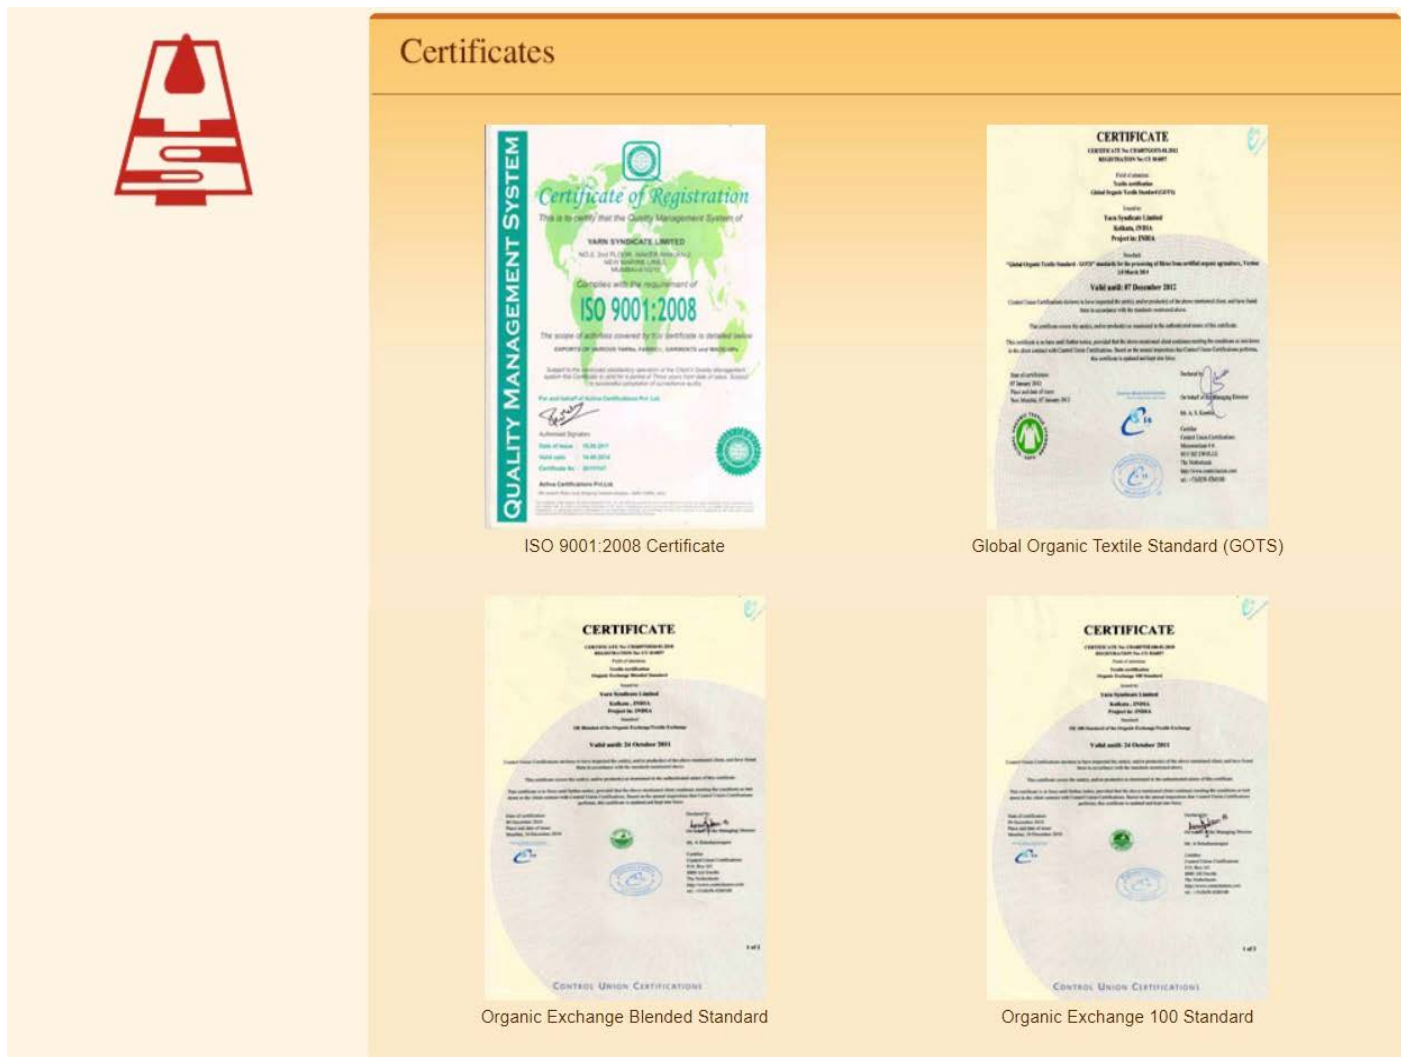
Certificates

QUALITY MANAGEMENT SYSTEM

Certificate of Registration

This is to certify that the Quality Management System of

YARN SYNDICATE LIMITED

Complies with the requirement of

ISO 9001:2008

The scope of activities covered by this certificate is detailed below

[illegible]

ISO 9001:2008 Certificate

CERTIFICATE

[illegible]

Valid until: 07 December 2012

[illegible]

Global Organic Textile Standard (GOTS)

CERTIFICATE

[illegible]

Valid until: 24 October 2011

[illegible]

CONTROL UNION CERTIFICATIONS

Organic Exchange Blended Standard

CERTIFICATE

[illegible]

Valid until: 24 October 2011

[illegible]

CONTROL UNION CERTIFICATIONS

Organic Exchange 100 Standard